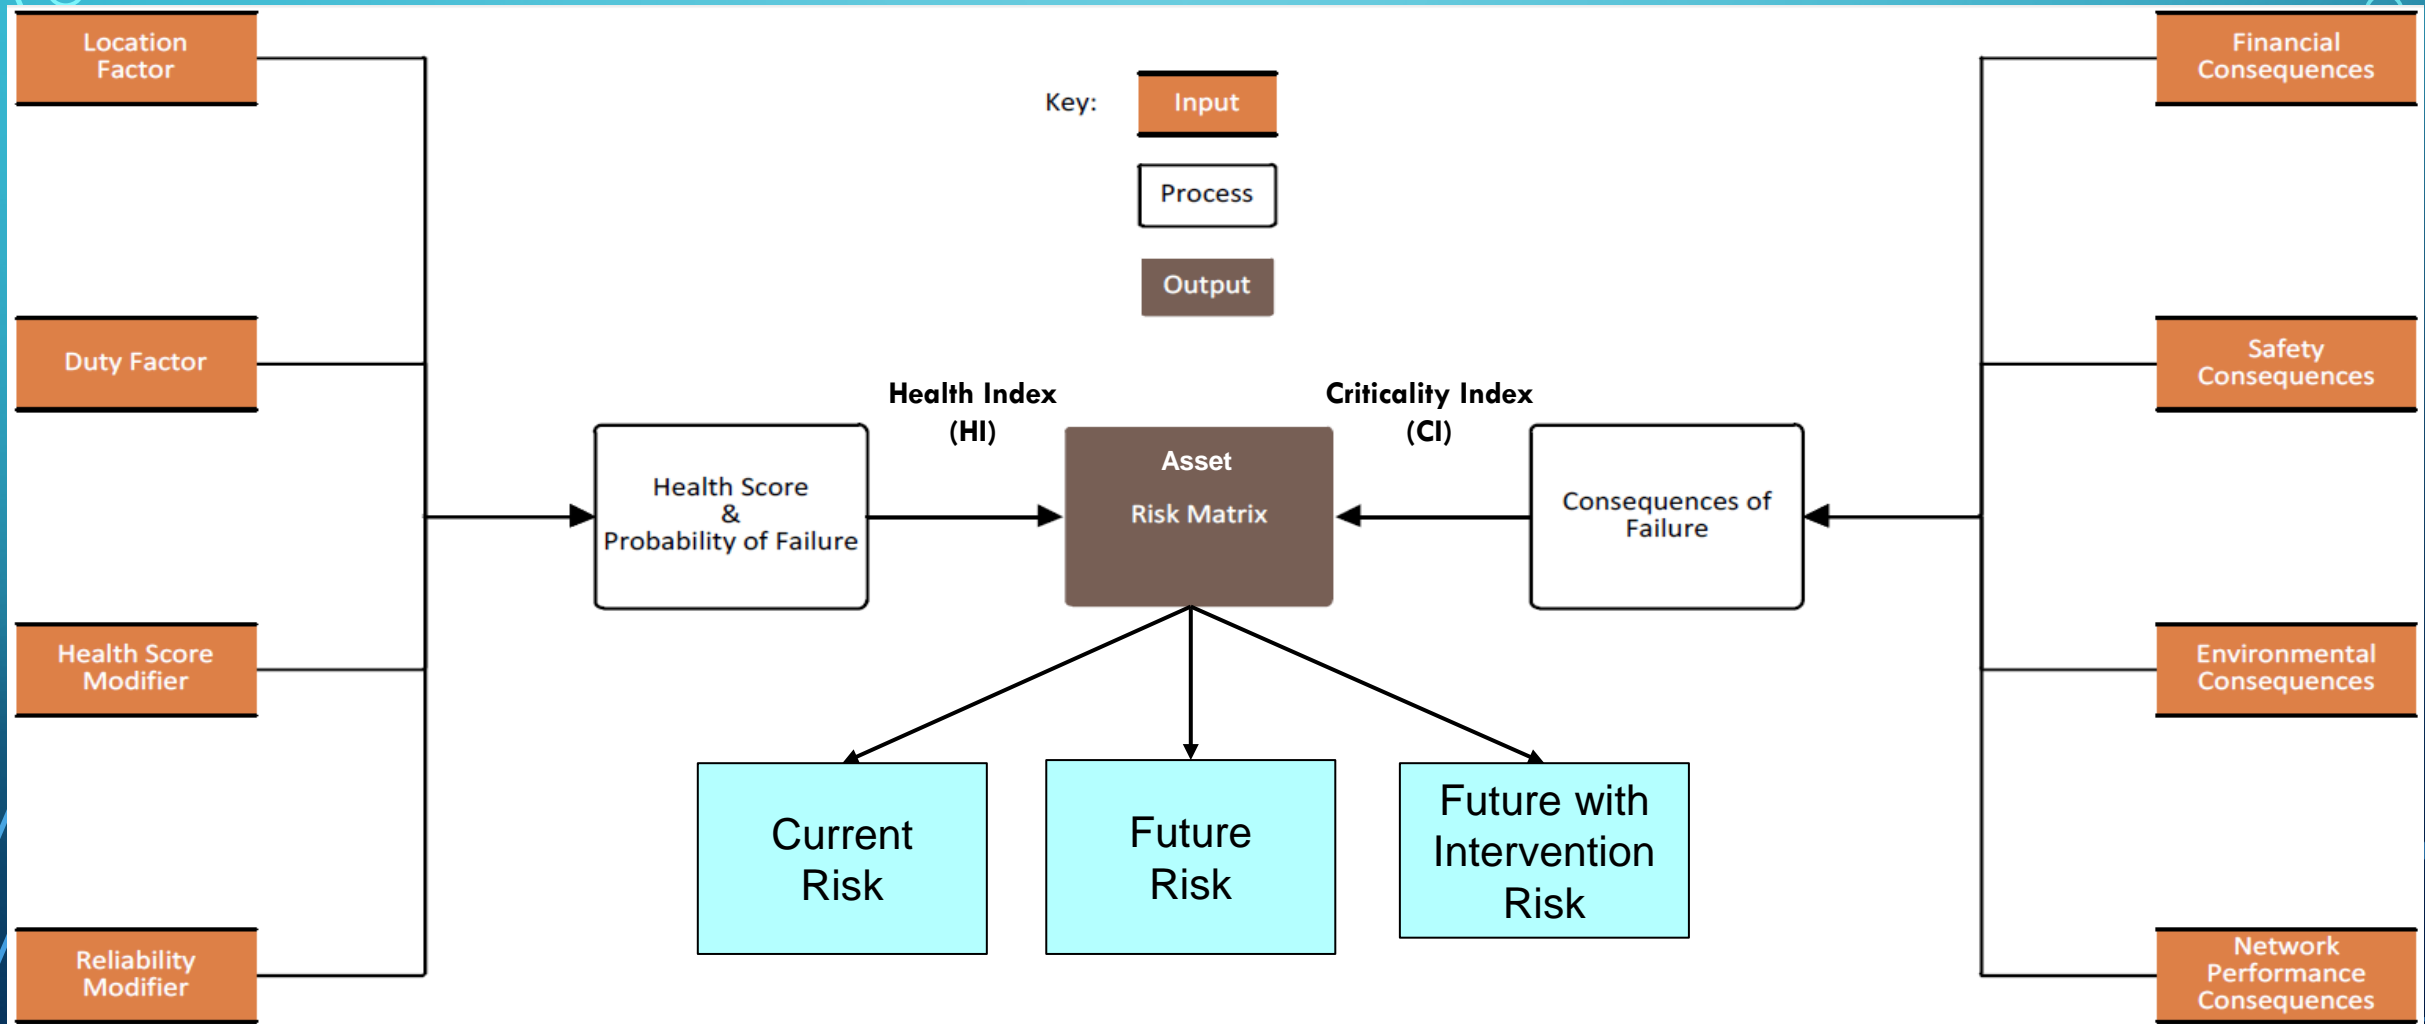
Location Factor

Duty Factor

Health Score Modifier

Reliability Modifier

Key:

Input

Process

Output

Health Index (HI)

Criticality Index (CI)

Health Score & Probability of Failure

Asset

Risk Matrix

Consequences of Failure

Financial Consequences

Safety Consequences

Environmental Consequences

Network Performance Consequences

Current Risk

Future Risk

Future with Intervention Risk